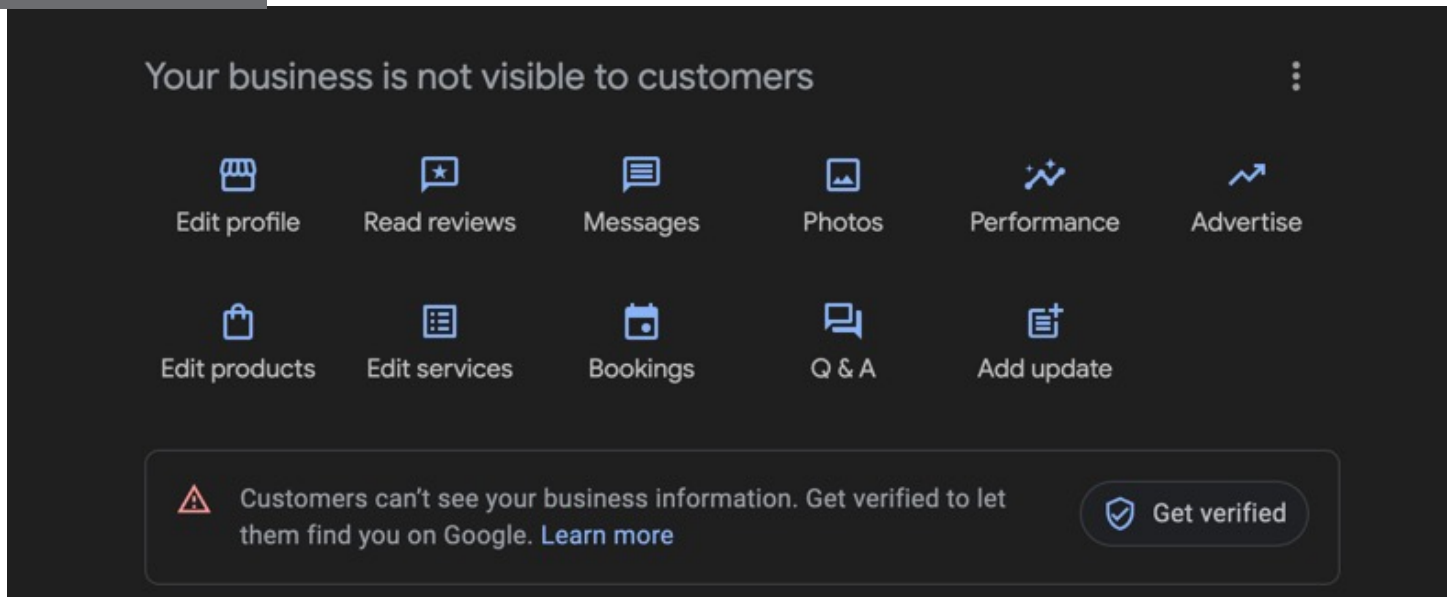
Your business is not visible to customers

Edit profile
Read reviews
Messages
Photos
Performance
Advertise

Edit products
Edit services
Bookings
Q & A
Add update

Customers can't see your business information. Get verified to let them find you on Google. Learn more

Get verified